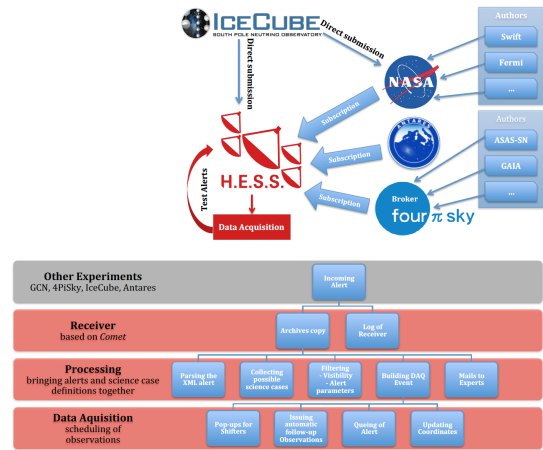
ICECUBE
SOUTH POLE NEUTRINO OBSERVATORY

Direct submission

Direct submission

Authors
Swift
Fermi
...

NASA

Subscription

ANTARES

Subscription

Authors
ASAS-SN
GAIA
...

Broker
four $\pi$ sky

Subscription

Test Alerts

H.E.S.S.

Data Acquisition

Other Experiments
GCN, 4PiSky, IceCube, Antares

Incoming Alert

Receiver
based on *Comet*

Archives copy

Log of Receiver

Processing
bringing alerts and science case definitions together

Parsing the XML alert

Collecting possible science cases

Filtering - Visibility - Alert parameters

Building DAQ Event

Mails to Experts

Data Aquisition
scheduling of observations

Pop-ups for Shifters

Issuing automatic follow-up Observations

Queing of Alert

Updating Coordinates